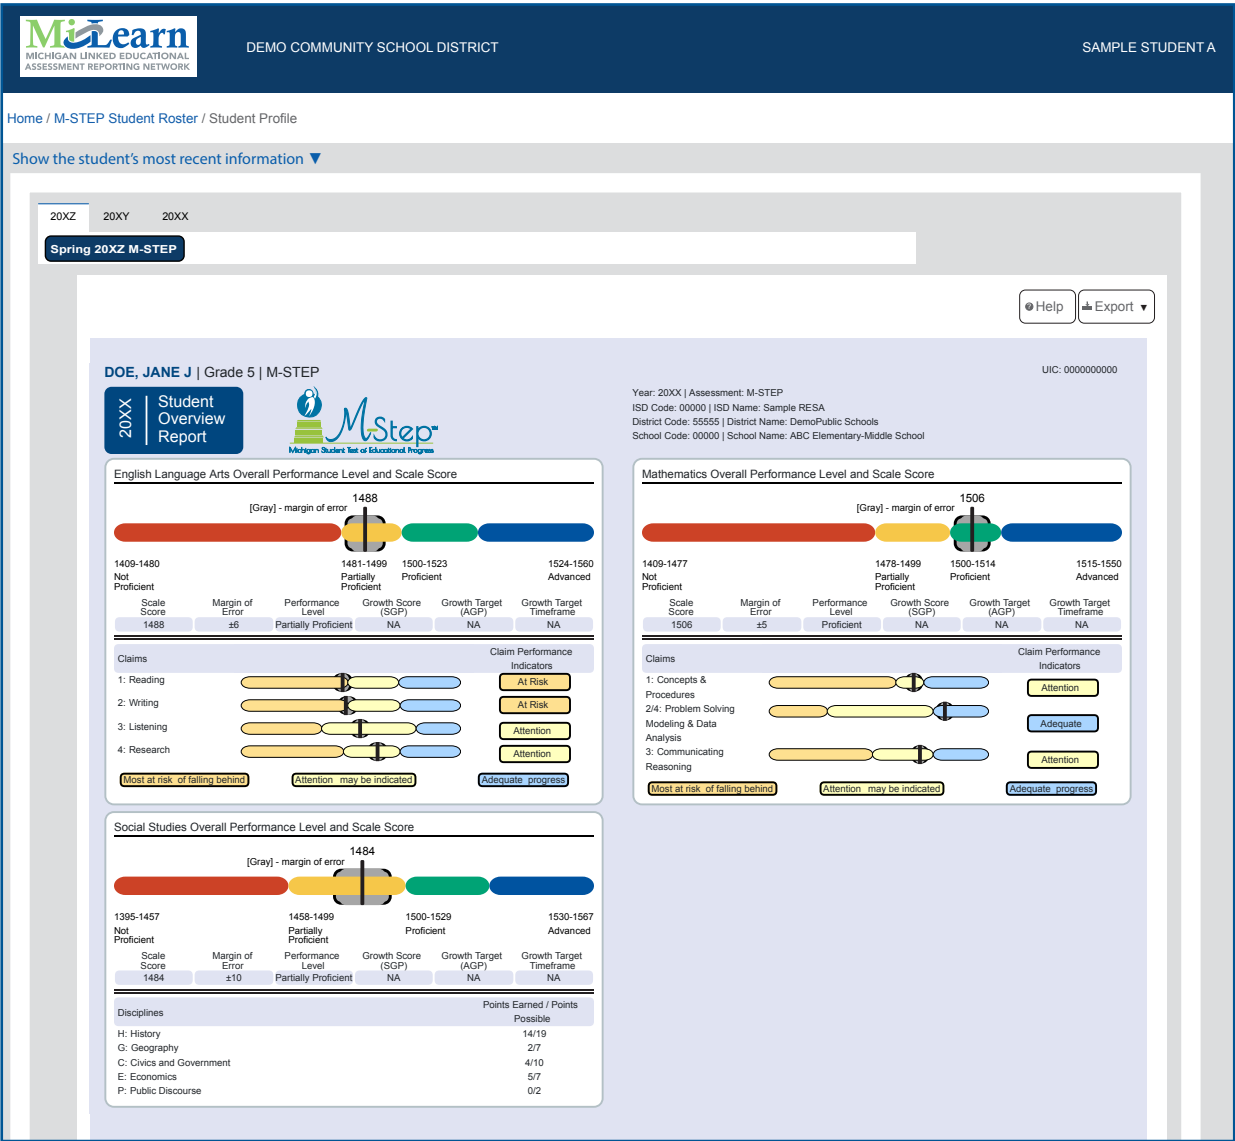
MiLearn
MICHIGAN LINKED EDUCATIONAL ASSESSMENT REPORTING NETWORK

DEMO COMMUNITY SCHOOL DISTRICT

SAMPLE STUDENT A

Home / M-STEP Student Roster / Student Profile

Show the student's most recent information ▼

20XZ 20XY 20XX

Spring 20XZ M-STEP

Help Export ▾

DOE, JANE J | Grade 5 | M-STEP

UIC: 0000000000

20XX Student Overview Report

M-Step Michigan Student Test of Educational Progress

Year: 20XX | Assessment: M-STEP
ISD Code: 00000 | ISD Name: Sample RESA
District Code: 55555 | District Name: DemoPublic Schools
School Code: 00000 | School Name: ABC Elementary-Middle School

English Language Arts Overall Performance Level and Scale Score

[Gray] - margin of error 1488

1409-1480 Not Proficient
1481-1499 Partially Proficient
1500-1523 Proficient
1524-1560 Advanced

| Scale Score | Margin of Error | Performance Level | Growth Score (SGP) | Growth Target (AGP) | Growth Target Timeframe |
|---|---|---|---|---|---|
| 1488 | ±6 | Partially Proficient | NA | NA | NA |

| Claims | Claim Performance Indicators |
|---|---|
| 1: Reading | At Risk |
| 2: Writing | At Risk |
| 3: Listening | Attention |
| 4: Research | Attention |

Most at risk of falling behind
Attention may be indicated
Adequate progress

Mathematics Overall Performance Level and Scale Score

[Gray] - margin of error 1506

1409-1477 Not Proficient
1478-1499 Partially Proficient
1500-1514 Proficient
1515-1550 Advanced

| Scale Score | Margin of Error | Performance Level | Growth Score (SGP) | Growth Target (AGP) | Growth Target Timeframe |
|---|---|---|---|---|---|
| 1506 | ±5 | Proficient | NA | NA | NA |

| Claims | Claim Performance Indicators |
|---|---|
| 1: Concepts & Procedures | Attention |
| 2/4: Problem Solving Modeling & Data Analysis | Adequate |
| 3: Communicating Reasoning | Attention |

Most at risk of falling behind
Attention may be indicated
Adequate progress

Social Studies Overall Performance Level and Scale Score

[Gray] - margin of error 1484

1395-1457 Not Proficient
1458-1499 Partially Proficient
1500-1529 Proficient
1530-1567 Advanced

| Scale Score | Margin of Error | Performance Level | Growth Score (SGP) | Growth Target (AGP) | Growth Target Timeframe |
|---|---|---|---|---|---|
| 1484 | ±10 | Partially Proficient | NA | NA | NA |

| Disciplines | Points Earned / Points Possible |
|---|---|
| H: History | 14/19 |
| G: Geography | 2/7 |
| C: Civics and Government | 4/10 |
| E: Economics | 5/7 |
| P: Public Discourse | 0/2 |